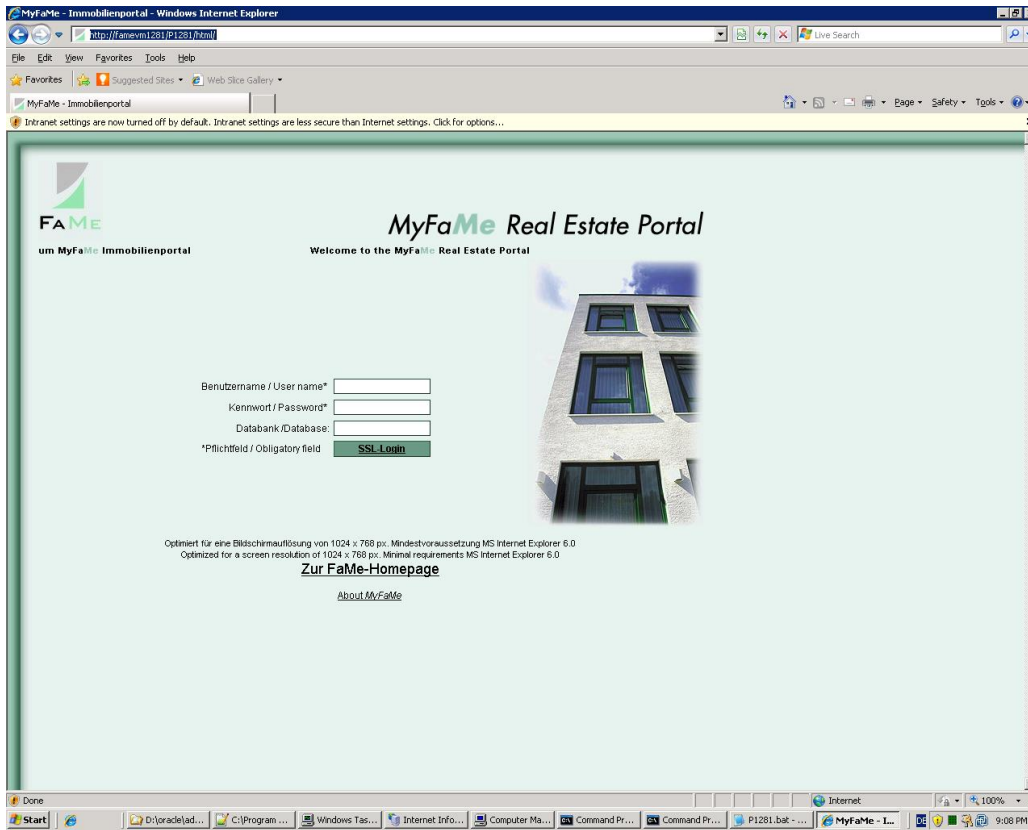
MyFaMe - Immobilienportal - Windows Internet Explorer

http://famevm1281/P1281/html/

Live Search

File Edit View Favorites Tools Help

Favorites Suggested Sites Web Slice Gallery

MyFaMe - Immobilienportal

Page Safety Tools

Intranet settings are now turned off by default. Intranet settings are less secure than Internet settings. Click for options...

FAME

MyFaMe Real Estate Portal

um MyFaMe Immobilienportal

Welcome to the MyFaMe Real Estate Portal

Benutzername / User name*

Kennwort / Password*

Databank /Database:

*Pflichtfeld / Obligatory field

SSL-Login

Optimiert für eine Bildschirmauflösung von 1024 x 768 px. Mindestvoraussetzung MS Internet Explorer 6.0
Optimized for a screen resolution of 1024 x 768 px. Minimal requirements MS Internet Explorer 6.0

Zur FaMe-Homepage

About MyFaMe

Done

Internet

100%

Start

D:\oracle\ad...

C:\Program ...

Windows Tas...

Internet Info...

Computer Ma...

Command Pr...

Command Pr...

P1281.bat - ...

MyFaMe - I...

DE

9:08 PM